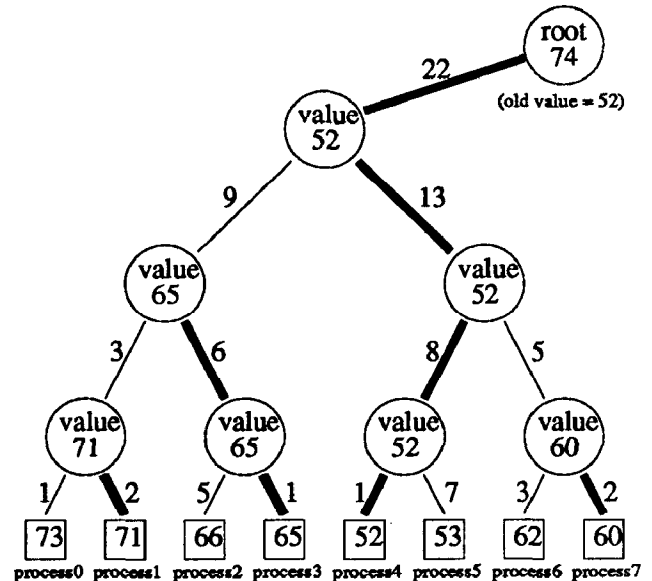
root
74
(old value = 52)

22

value
52

9

13

value
65

value
52

3

6

8

5

value
71

value
65

value
52

value
60

1

2

5

1

1

7

3

2

73

71

66

65

52

53

62

60

process0 process1 process2 process3 process4 process5 process6 process7